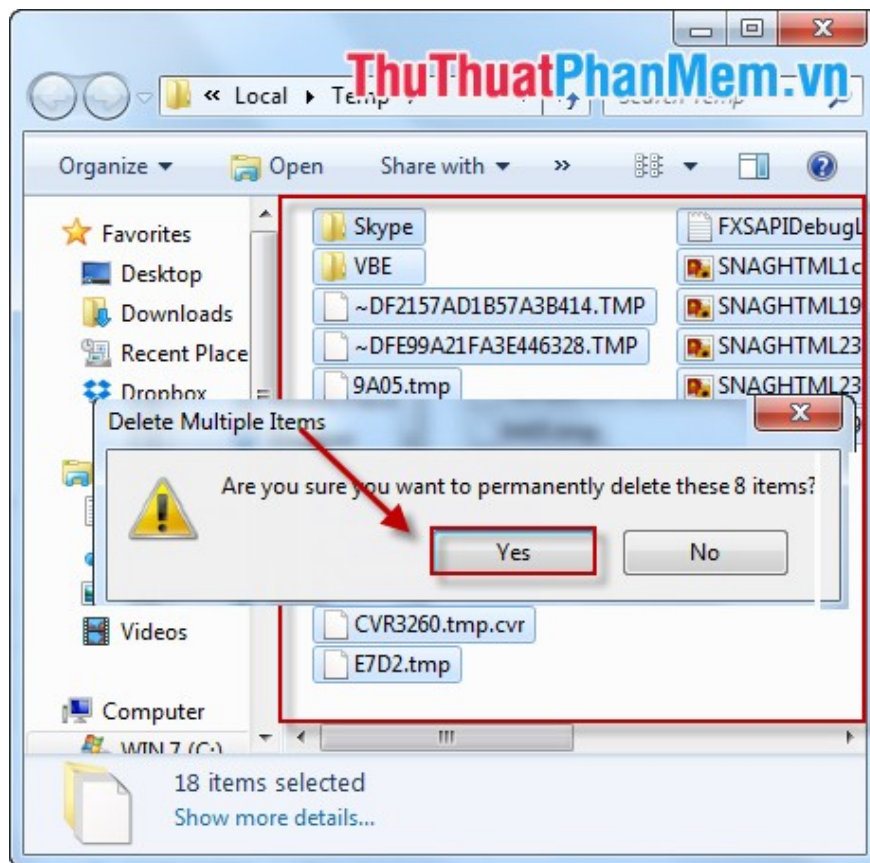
ThuThuatPhanMem.vn

« Local ▸ Temp ▸

Search Temp

Organize ▾
Open
Share with ▾
»

Favorites
Desktop
Downloads
Recent Place
Dropbox

Videos

Computer
WIN 7 (C:)

Skype
VBE
~DF2157AD1B57A3B414.TMP
~DFE99A21FA3E446328.TMP
9A05.tmp
CVR3260.tmp.cvr
E7D2.tmp

FXSAPIDebugL
SNAGHTML1c
SNAGHTML19
SNAGHTML23
SNAGHTML23

Delete Multiple Items

Are you sure you want to permanently delete these 8 items?

Yes
No

18 items selected
Show more details...